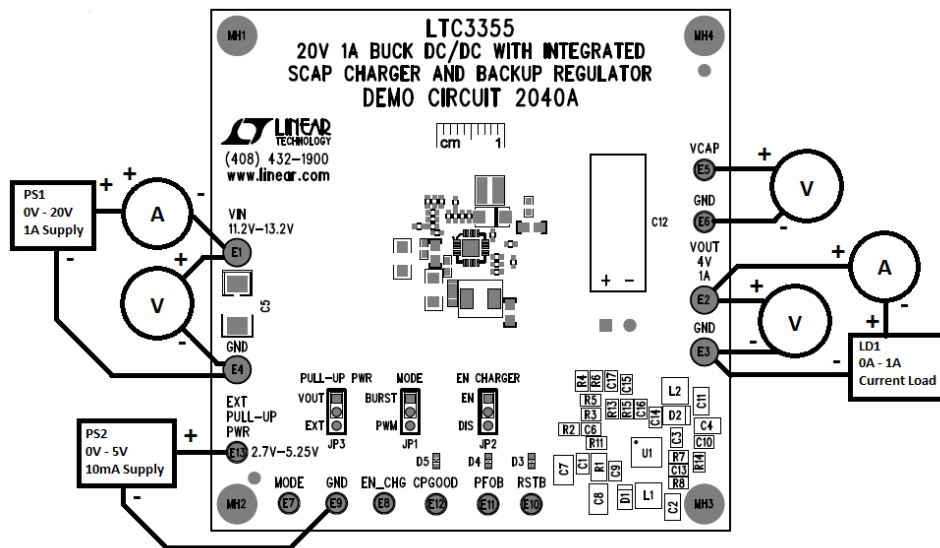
MH1

LTC3355
20V 1A BUCK DC/DC WITH INTEGRATED SCAP CHARGER AND BACKUP REGULATOR
DEMO CIRCUIT 2040A

MH4

LINEAR TECHNOLOGY
(408) 432-1900
www.linear.com

cm 1

PS1
0V - 20V
1A Supply

+ +
A
-

VIN
11.2V-13.2V
E1

+
V
-
-

C5

GND
E4

C12

+ -

VCAP
E5
+
V
GND
E6
-

VOUT
4V
1A
+
A
E2
+
V
GND
E3
-
-
+

LD1
0A - 1A
Current Load

EXT PULL-UP PWR

PULL-UP PWR
VOUT
EXT
JP3

MODE
BURST
PWM
JP1

EN CHARGER
EN
DIS
JP2

PS2
0V - 5V
10mA Supply

+
E13 2.7V-5.25V

D5 D4 D3

-

MH2
MODE
E7
GND
E9
EN_CHG
E8
CPGOOD
E12
PFOB
E11
RSTB
E10

R4 R6 C17 C15
R5
R3 R13 R15 C16 C14
L2
D2
C11
R2 C6
R11
C3
C4
C10
C7 C1 R1 C9
U1
R7
C13
R14
R8
C8 D1 L1
C2
MH3